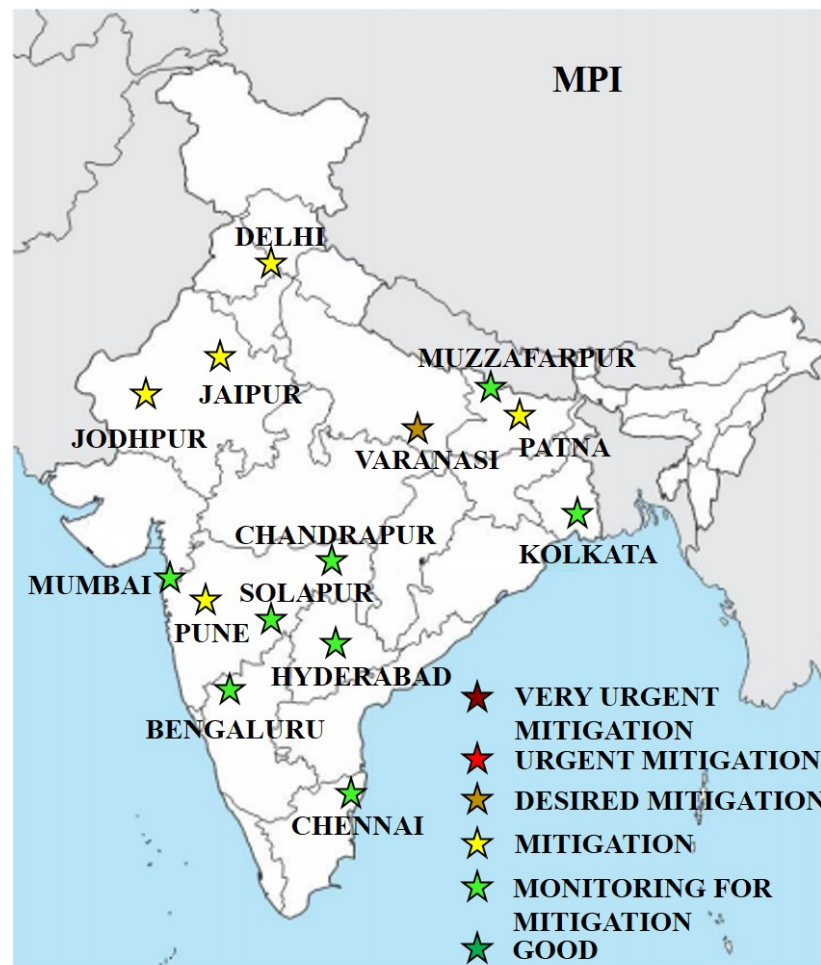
MPI

DELHI
JAIPUR
JODHPUR
MUZZAFARPUR
PATNA
VARANASI
KOLKATA
CHANDRAPUR
MUMBAI
SOLAPUR
PUNE
HYDERABAD
BENGALURU
CHENNAI

VERY URGENT MITIGATION
URGENT MITIGATION
DESIRED MITIGATION
MITIGATION
MONITORING FOR MITIGATION
GOOD